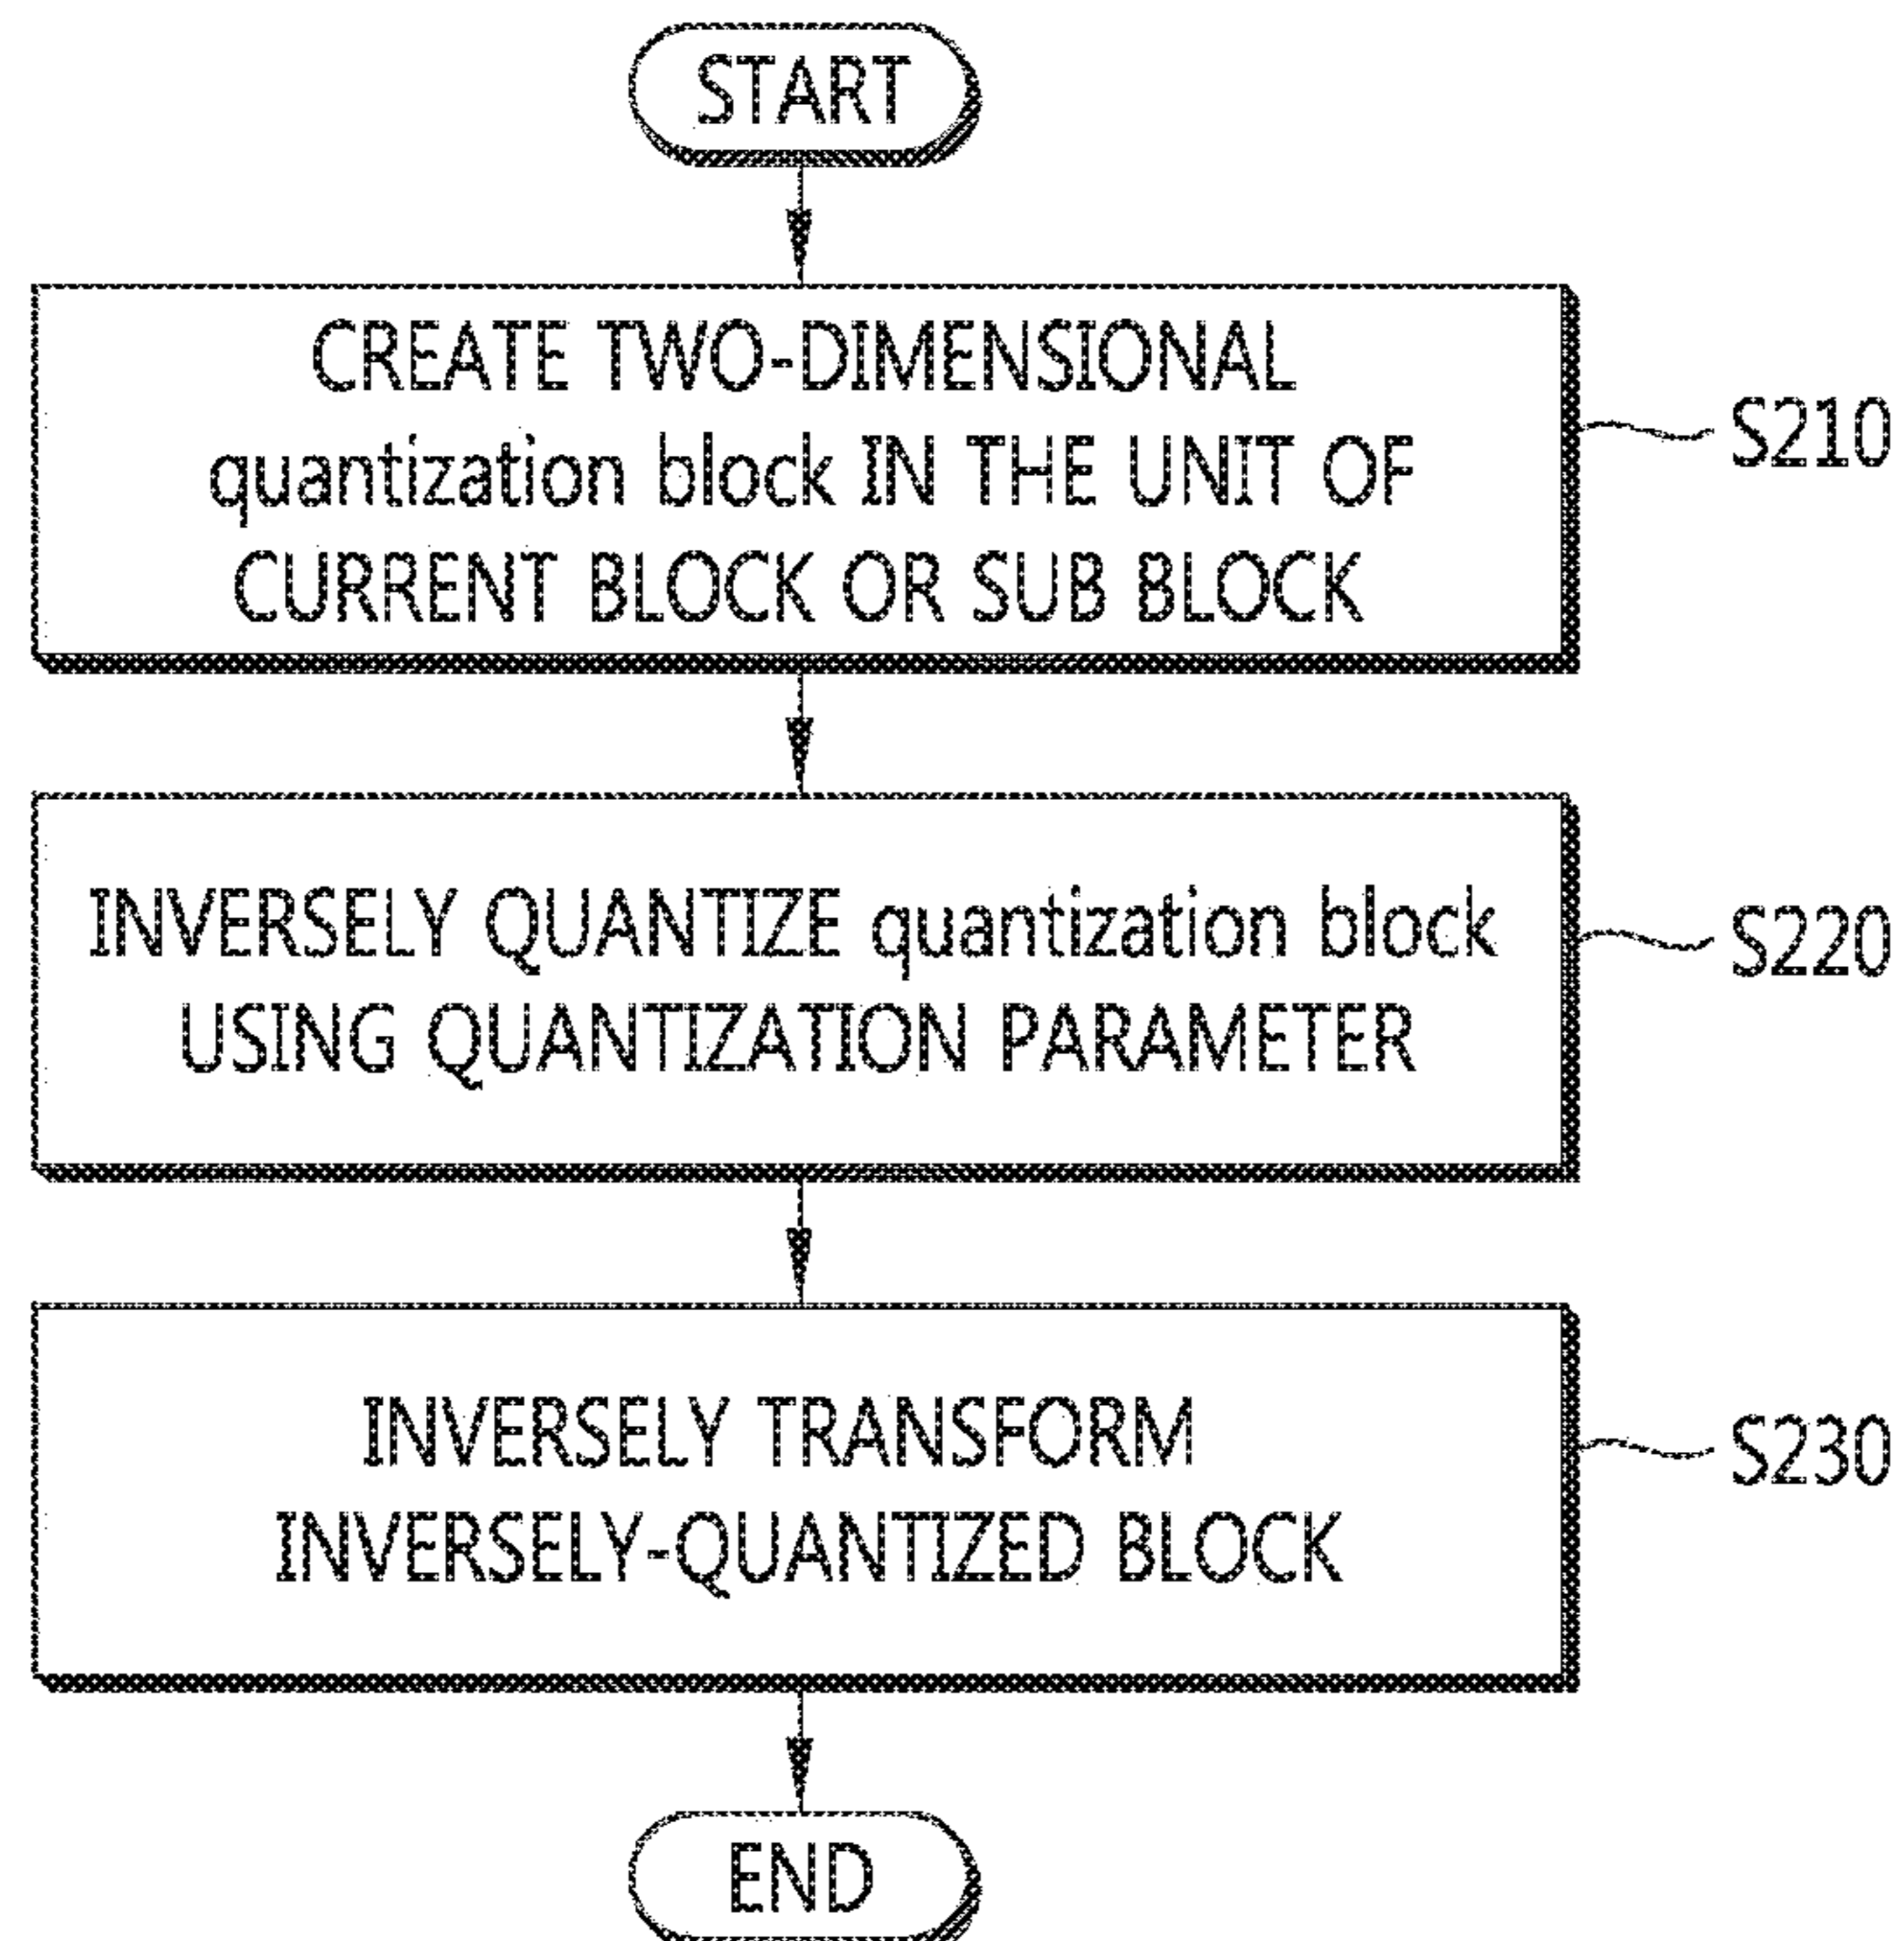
START

CREATE TWO-DIMENSIONAL quantization block IN THE UNIT OF CURRENT BLOCK OR SUB BLOCK

S210

INVERSELY QUANTIZE quantization block USING QUANTIZATION PARAMETER

S220

INVERSELY TRANSFORM INVERSELY-QUANTIZED BLOCK

S230

END